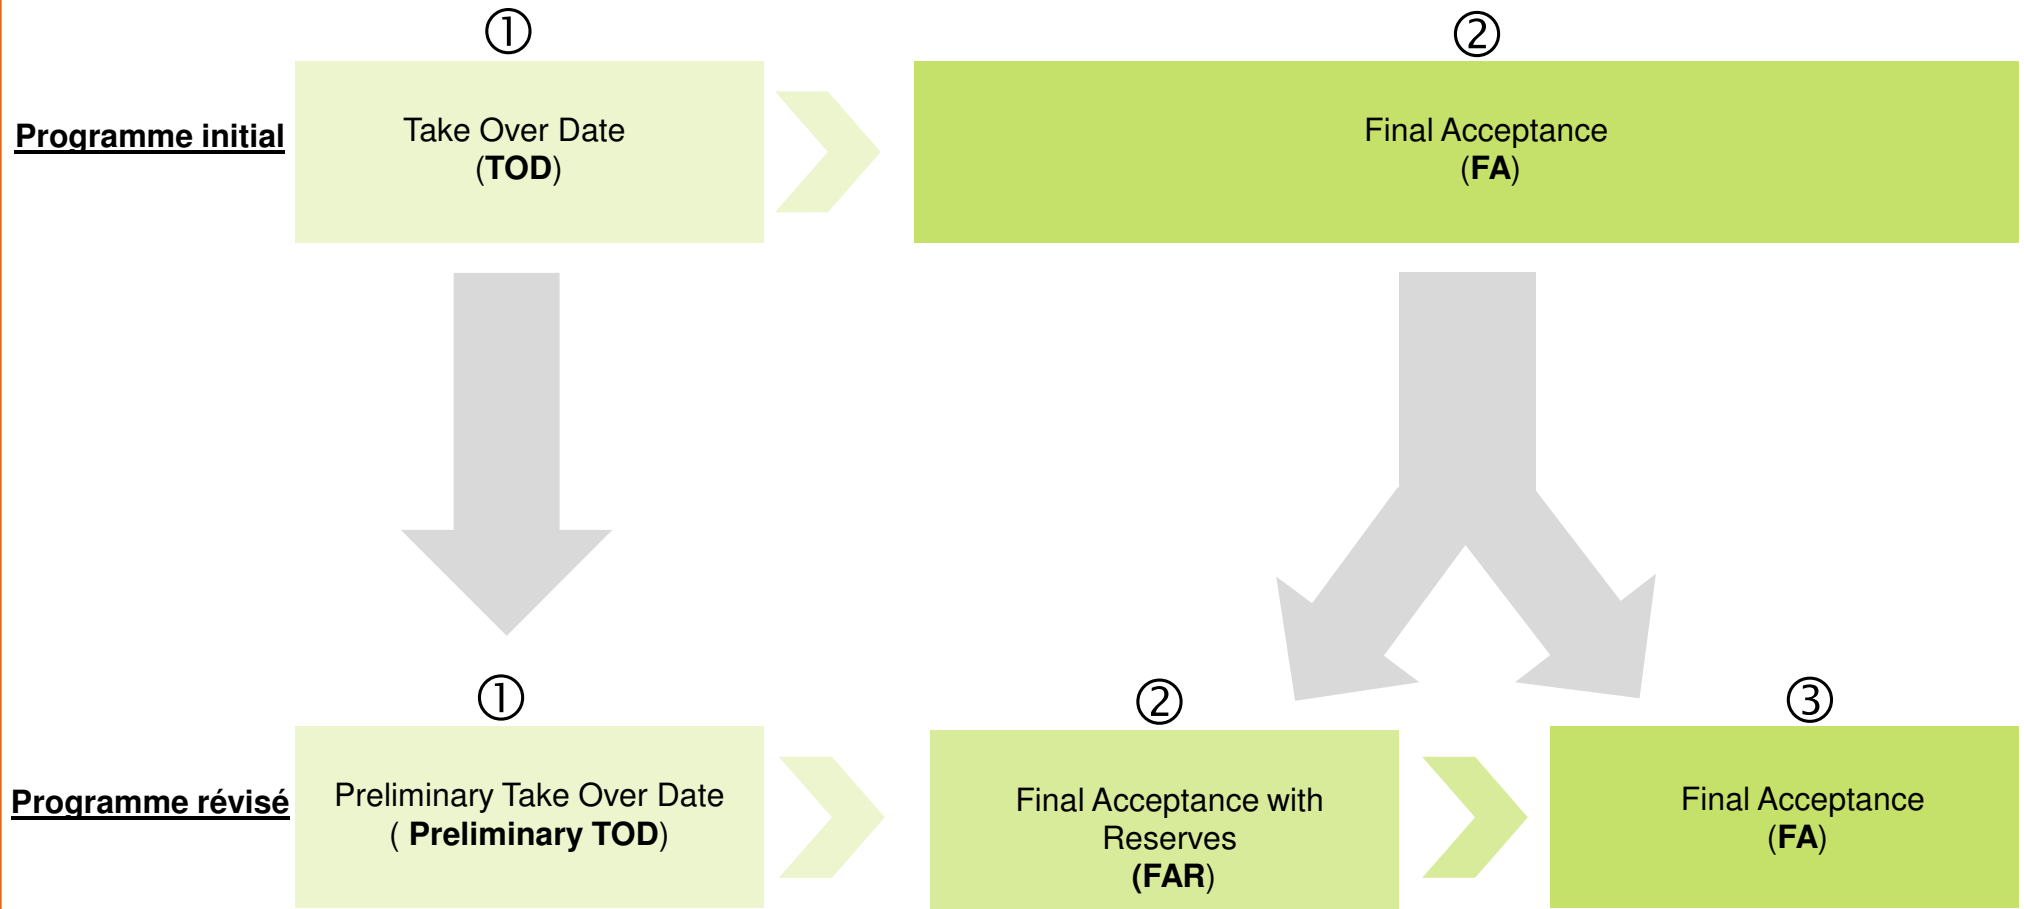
①

②

Programme initial

Take Over Date
(**TOD**)

Final Acceptance
(**FA**)

①

②

③

Programme révisé

Preliminary Take Over Date
( **Preliminary TOD**)

Final Acceptance with Reserves
(**FAR**)

Final Acceptance
(**FA**)